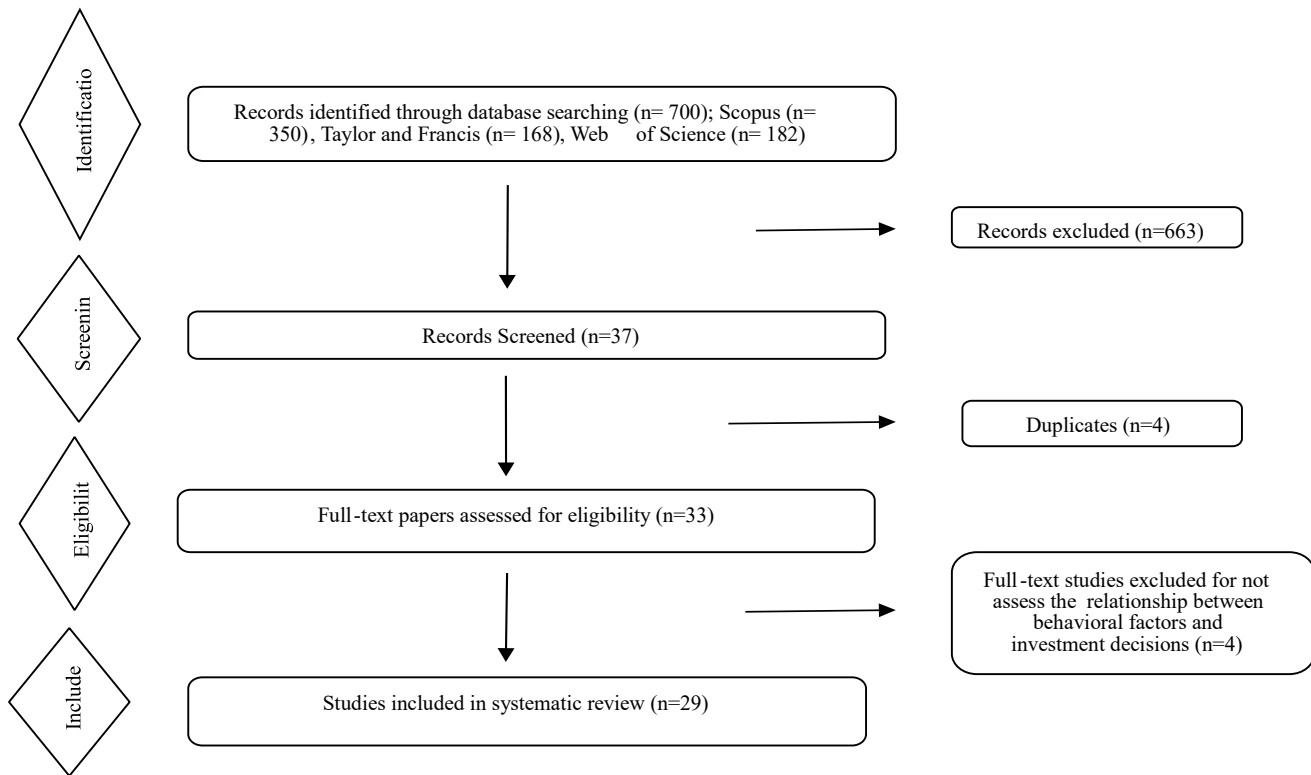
Identificatio

Records identified through database searching (n= 700); Scopus (n= 350), Taylor and Francis (n= 168), Web of Science (n= 182)

Records excluded (n=663)

Screenin

Records Screened (n=37)

Duplicates (n=4)

Eligibilit

Full-text papers assessed for eligibility (n=33)

Full-text studies excluded for not assess the relationship between behavioral factors and investment decisions (n=4)

Include

Studies included in systematic review (n=29)